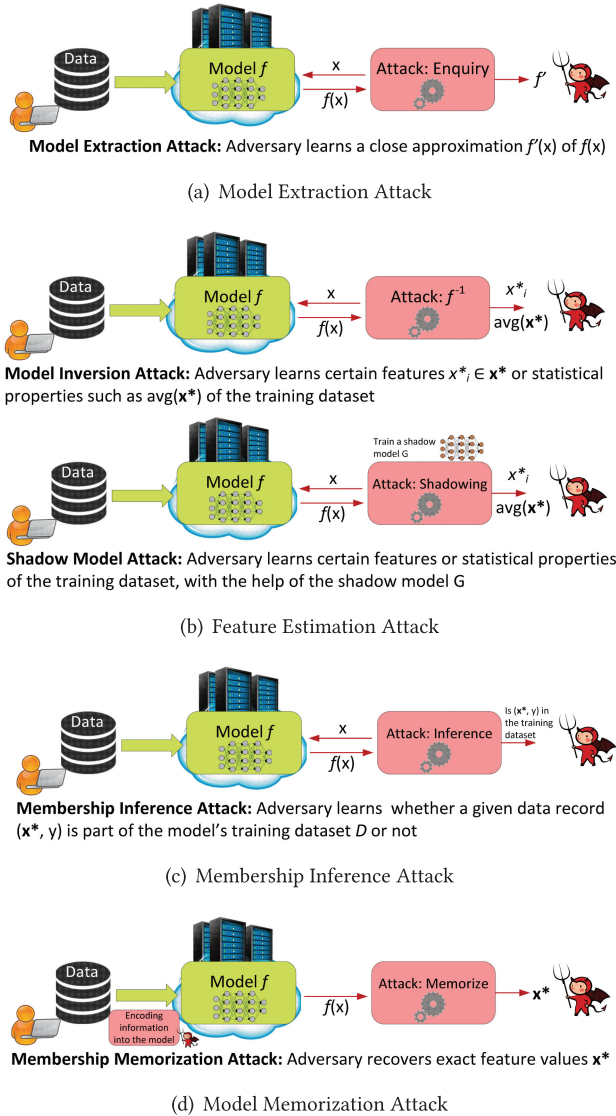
Data

Model $f$

x

$f$(x)

Attack: Enquiry

$f'$

**Model Extraction Attack:** Adversary learns a close approximation $f'$(x) of $f$(x)

(a) Model Extraction Attack

Data

Model $f$

x

$f$(x)

Attack: $f^{-1}$

$x^*_i$

avg(**x***)

**Model Inversion Attack:** Adversary learns certain features $x^*_i \in$ **x*** or statistical properties such as avg(**x***) of the training dataset

Data

Model $f$

Train a shadow model G

x

$f$(x)

Attack: Shadowing

$x^*_i$

avg(**x***)

**Shadow Model Attack:** Adversary learns certain features or statistical properties of the training dataset, with the help of the shadow model G

(b) Feature Estimation Attack

Data

Model $f$

x

$f$(x)

Attack: Inference

Is (**x***, y) in the training dataset

**Membership Inference Attack:** Adversary learns whether a given data record (**x***, y) is part of the model's training dataset $D$ or not

(c) Membership Inference Attack

Data

Encoding information into the model

Model $f$

$f$(x)

Attack: Memorize

**x***

**Membership Memorization Attack:** Adversary recovers exact feature values **x***

(d) Model Memorization Attack